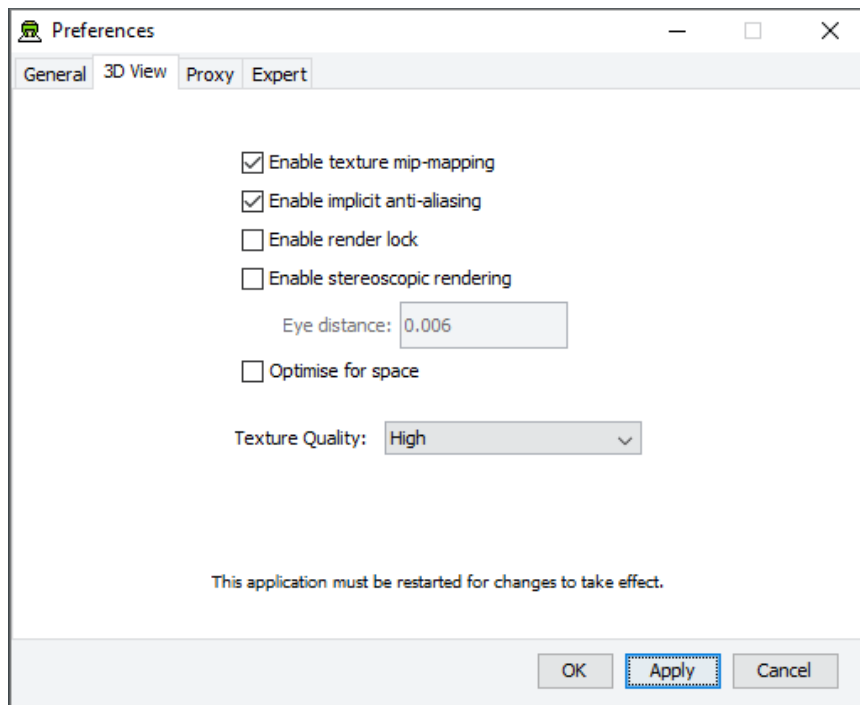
Preferences

General | 3D View | Proxy | Expert

☑ Enable texture mip-mapping
☑ Enable implicit anti-aliasing
☐ Enable render lock
☐ Enable stereoscopic rendering
Eye distance: 0.006
☐ Optimise for space

Texture Quality: High

This application must be restarted for changes to take effect.

OK | Apply | Cancel